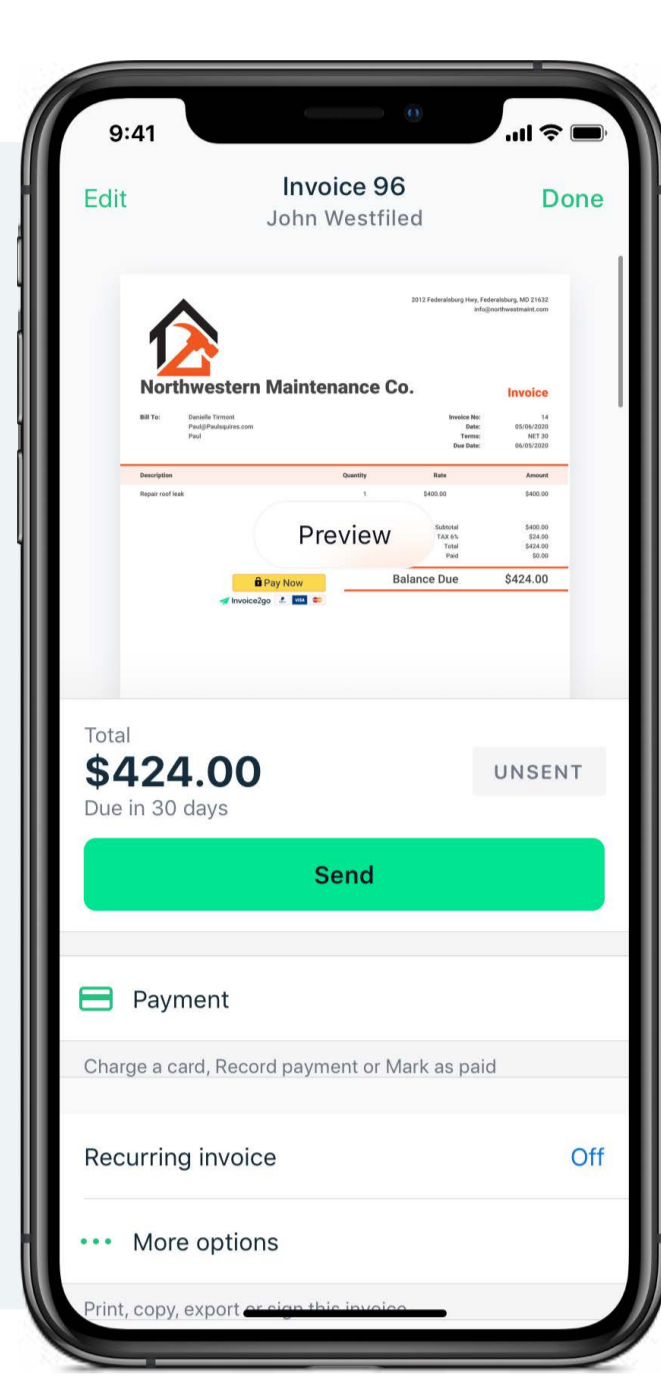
9:41

Edit
Invoice 96
John Westfiled
Done

2012 Federalsburg Hwy, Federalsburg, MD 21632
info@northwestmaint.com

Northwestern Maintenance Co.

Invoice

Bill To: Danielle Tirmont
Paul@Paulsquires.com
Paul

Invoice No: 14
Date: 05/06/2020
Terms: NET 30
Due Date: 06/05/2020

| Description | Quantity | Rate | Amount |
|---|---|---|---|
| Repair roof leak | 1 | $400.00 | $400.00 |

Preview

Subtotal $400.00
TAX 6% $24.00
Total $424.00
Paid $0.00

Pay Now
Invoice2go

Balance Due $424.00

Total
$424.00
Due in 30 days

UNSENT

Send

Payment

Charge a card, Record payment or Mark as paid

Recurring invoice
Off

More options

Print, copy, export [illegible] this invoice